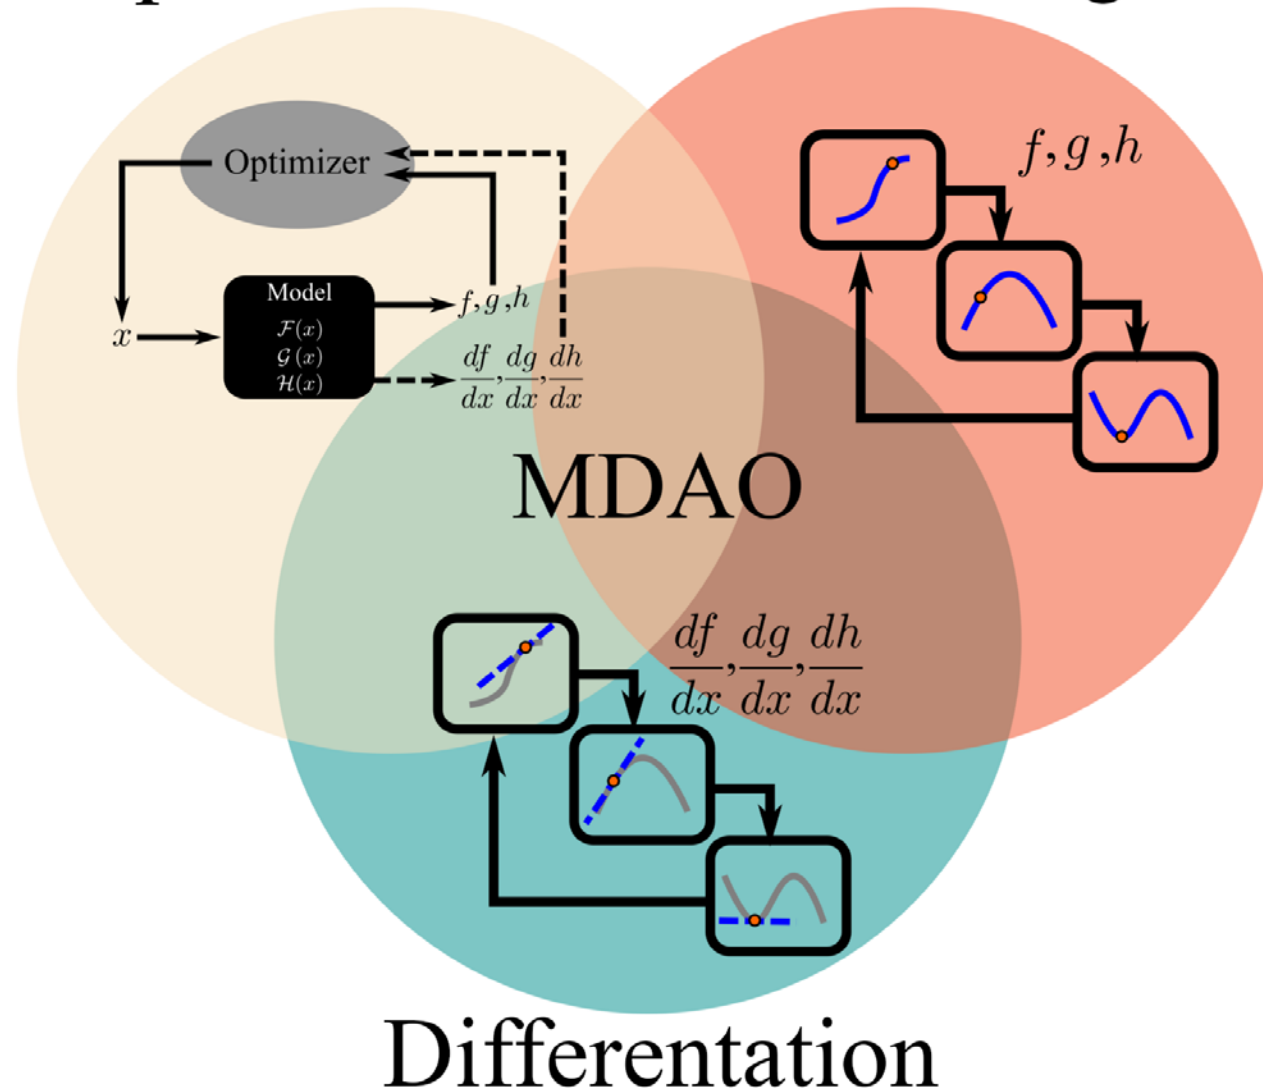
Optimizer

Model
$\mathcal{F}(x)$
$\mathcal{G}(x)$
$\mathcal{H}(x)$

$x$

$f, g, h$

$\frac{df}{dx}, \frac{dg}{dx}, \frac{dh}{dx}$

$f, g, h$

MDAO

$\frac{df}{dx}, \frac{dg}{dx}, \frac{dh}{dx}$

Differentation